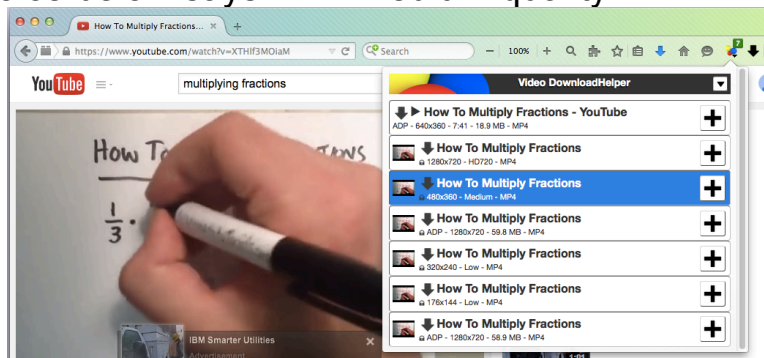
How To Multiply Fractions...
https://www.youtube.com/watch?v=XTHIf3MOiaM
Search
100%
7
YouTube
multiplying fractions
Video DownloadHelper
How To Multiply Fractions - YouTube
ADP - 640x360 - 7:41 - 18.9 MB - MP4
How To Multiply Fractions
1280x720 - HD720 - MP4
How To Multiply Fractions
480x360 - Medium - MP4
How To Multiply Fractions
ADP - 1280x720 - 59.8 MB - MP4
How To Multiply Fractions
320x240 - Low - MP4
How To Multiply Fractions
176x144 - Low - MP4
How To Multiply Fractions
ADP - 1280x720 - 58.9 MB - MP4
How To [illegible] TIONS
$\frac{1}{3}\cdot$
IBM Smarter Utilities
Advertisement
1:01